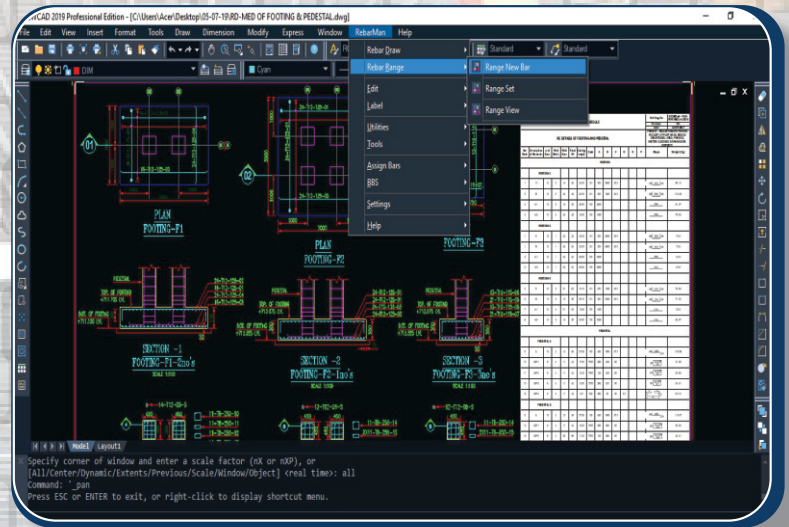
CAD 2019 Professional Edition - [C:\Users\Acer\Desktop\05-07-19\RD-MED OF FOOTING & PEDESTAL.dwg]

ile Edit View Insert Format Tools Draw Dimension Modify Express Window RebarMan Help

Rebar Draw
Rebar Range
Edit
Label
Utilities
Tools
Assign Bars
BBS
Settings
Help

Range New Bar
Range Set
Range View

Standard
Standard
Cyan

PLAN
FOOTING-F1

PLAN
FOOTING-F2

FOOTING-F3

SECTION -1
FOOTING-F1-2no's

SECTION -2
FOOTING-F2-1no's

SECTION -3
FOOTING-F3-3no's

Model Layout1

Specify corner of window and enter a scale factor (nX or nXP), or
[All/Center/Dynamic/Extents/Previous/Scale/Window/Object] <real time>: all
Command: '_pan
Press ESC or ENTER to exit, or right-click to display shortcut menu.